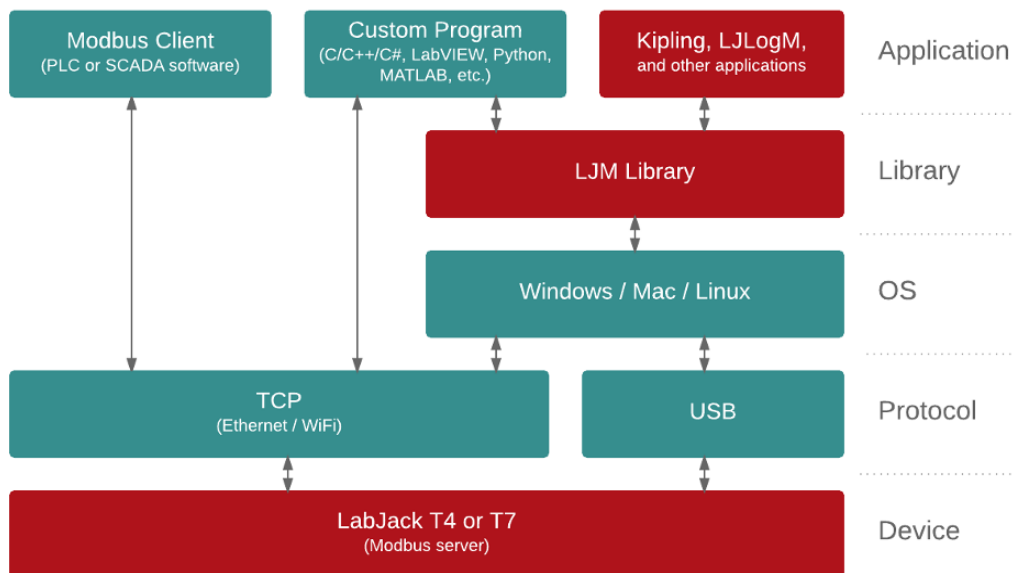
Modbus Client
(PLC or SCADA software)

Custom Program
(C/C++/C#, LabVIEW, Python, MATLAB, etc.)

Kipling, LJLogM,
and other applications

Application

LJM Library

Library

Windows / Mac / Linux

OS

TCP
(Ethernet / WiFi)

USB

Protocol

LabJack T4 or T7
(Modbus server)

Device